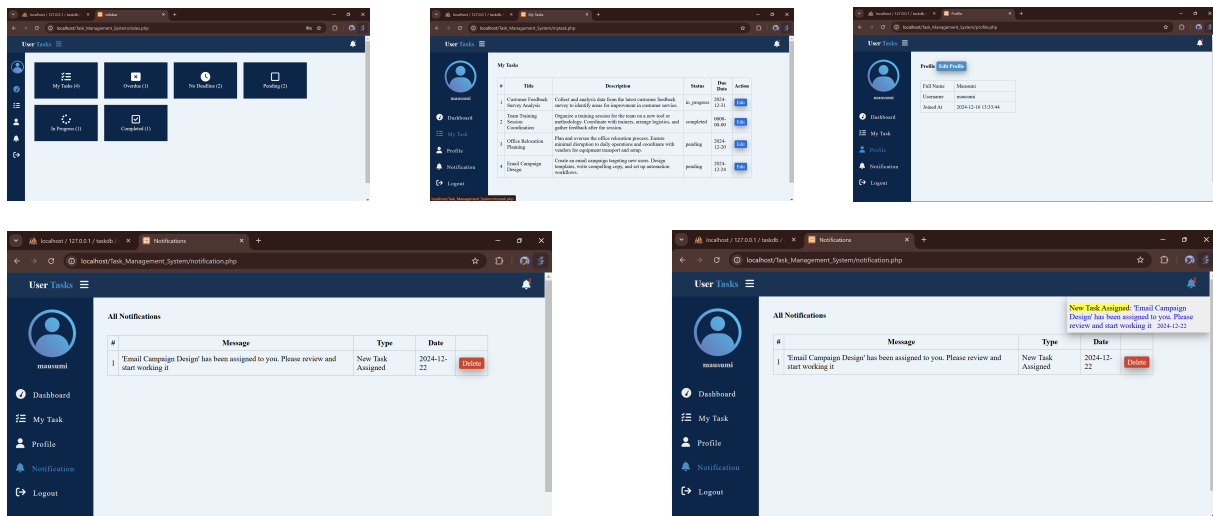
localhost / 127.0.0.1 / taskdb | sidebar

localhost/Task_Management_System/index.php

User Tasks

My Tasks (4)
Overdue (1)
No Deadline (2)
Pending (2)
In Progress (1)
Completed (1)

localhost / 127.0.0.1 / taskdb | My Tasks

localhost/Task_Management_System/mytask.php

User Tasks

mausumi

Dashboard
My Task
Profile
Notification
Logout

My Tasks

| # | Title | Description | Status | Due Date | Action |
|---|---|---|---|---|---|
| 1 | Customer Feedback Survey Analysis | Collect and analyze data from the latest customer feedback survey to identify areas for improvement in customer service. | in_progress | 2024-12-31 | Edit |
| 2 | Team Training Session Coordination | Organize a training session for the team on a new tool or methodology. Coordinate with trainers, arrange logistics, and gather feedback after the session. | completed | 0000-00-00 | Edit |
| 3 | Office Relocation Planning | Plan and oversee the office relocation process. Ensure minimal disruption to daily operations and coordinate with vendors for equipment transport and setup. | pending | 2024-12-20 | Edit |
| 4 | Email Campaign Design | Create an email campaign targeting new users. Design templates, write compelling copy, and set up automation workflows. | pending | 2024-12-24 | Edit |

localhost/Task_Management_System/mytask.php

localhost / 127.0.0.1 / taskdb | Profile

localhost/Task_Management_System/profile.php

User Tasks

mausumi

Dashboard
My Task
Profile
Notification
Logout

Profile Edit Profile

| Full Name | Mausumi |
|---|---|
| Username | mausumi |
| Joined At | 2024-12-16 13:53:44 |

localhost / 127.0.0.1 / taskdb | Notifications

localhost/Task_Management_System/notification.php

User Tasks

mausumi

Dashboard
My Task
Profile
Notification
Logout

All Notifications

| # | Message | Type | Date | |
|---|---|---|---|---|
| 1 | 'Email Campaign Design' has been assigned to you. Please review and start working it | New Task Assigned | 2024-12-22 | Delete |

localhost / 127.0.0.1 / taskdb | Notifications

localhost/Task_Management_System/notification.php

User Tasks

New Task Assigned: 'Email Campaign Design' has been assigned to you. Please review and start working it 2024-12-22

mausumi

Dashboard
My Task
Profile
Notification
Logout

All Notifications

| # | Message | Type | Date | |
|---|---|---|---|---|
| 1 | 'Email Campaign Design' has been assigned to you. Please review and start working it | New Task Assigned | 2024-12-22 | Delete |